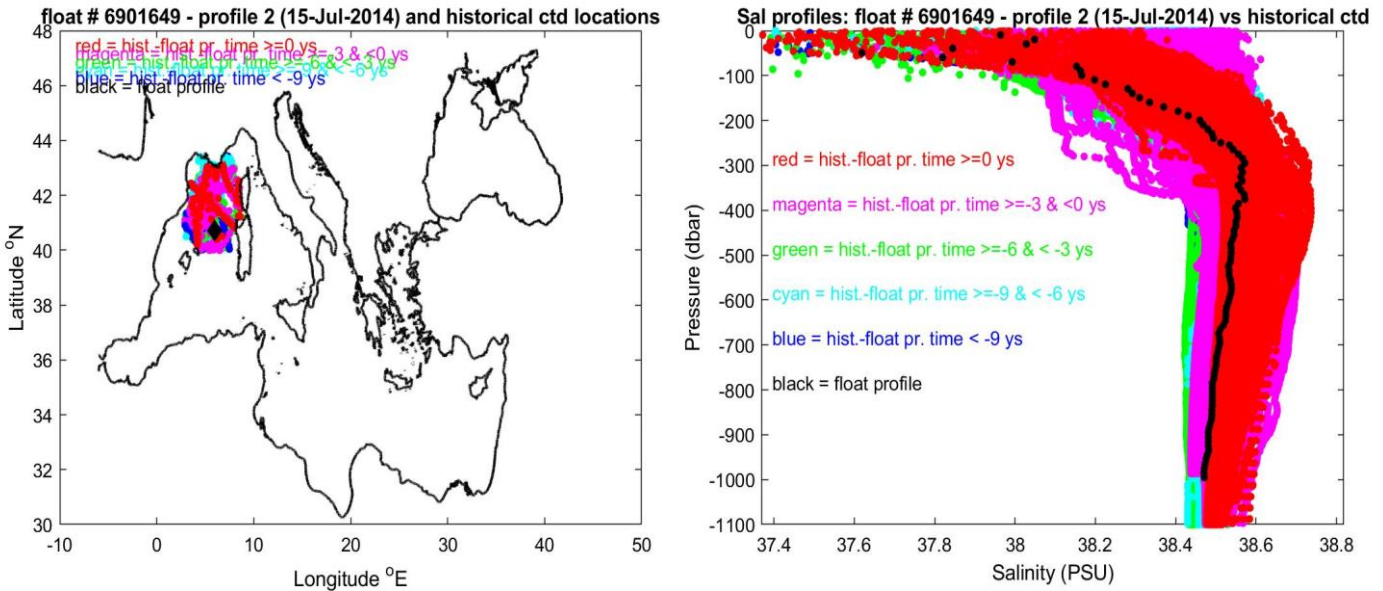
float # 6901649 - profile 2 (15-Jul-2014) and historical ctd locations

red = hist.-float pr. time >=0 ys
magenta = hist.-float pr. time >=-3 & <0 ys
green = hist.-float pr. time >=-6 & < -3 ys
cyan = hist.-float pr. time >=-9 & < -6 ys
blue = hist.-float pr. time < -9 ys
black = float profile

Latitude $^oN$
48
46
44
42
40
38
36
34
32
30

-10 0 10 20 30 40 50
Longitude $^oE$

Sal profiles: float # 6901649 - profile 2 (15-Jul-2014) vs historical ctd

red = hist.-float pr. time >=0 ys
magenta = hist.-float pr. time >=-3 & <0 ys
green = hist.-float pr. time >=-6 & < -3 ys
cyan = hist.-float pr. time >=-9 & < -6 ys
blue = hist.-float pr. time < -9 ys
black = float profile

Pressure (dbar)
0
-100
-200
-300
-400
-500
-600
-700
-800
-900
-1000
-1100

37.4 37.6 37.8 38 38.2 38.4 38.6 38.8
Salinity (PSU)